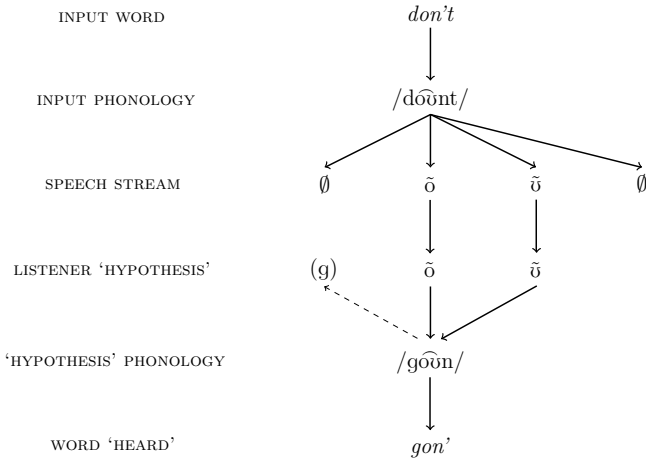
INPUT WORD — *don't*

INPUT PHONOLOGY — /d$\widehat{oʊ}$nt/

SPEECH STREAM — $\emptyset$ õ ʊ̃ $\emptyset$

LISTENER 'HYPOTHESIS' — (g) õ ʊ̃

'HYPOTHESIS' PHONOLOGY — /g$\widehat{oʊ}$n/

WORD 'HEARD' — *gon'*